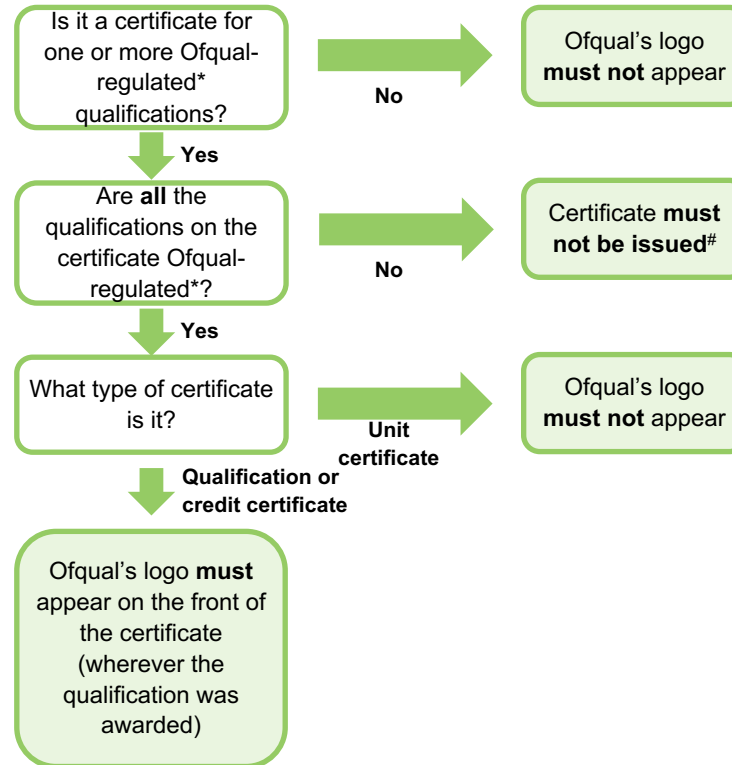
Is it a certificate for one or more Ofqual-regulated* qualifications?

No

Ofqual's logo **must not** appear

Yes

Are **all** the qualifications on the certificate Ofqual-regulated*?

No

Certificate **must not be issued**$^{\#}$

Yes

What type of certificate is it?

Unit certificate

Ofqual's logo **must not** appear

Qualification or credit certificate

Ofqual's logo **must** appear on the front of the certificate (wherever the qualification was awarded)